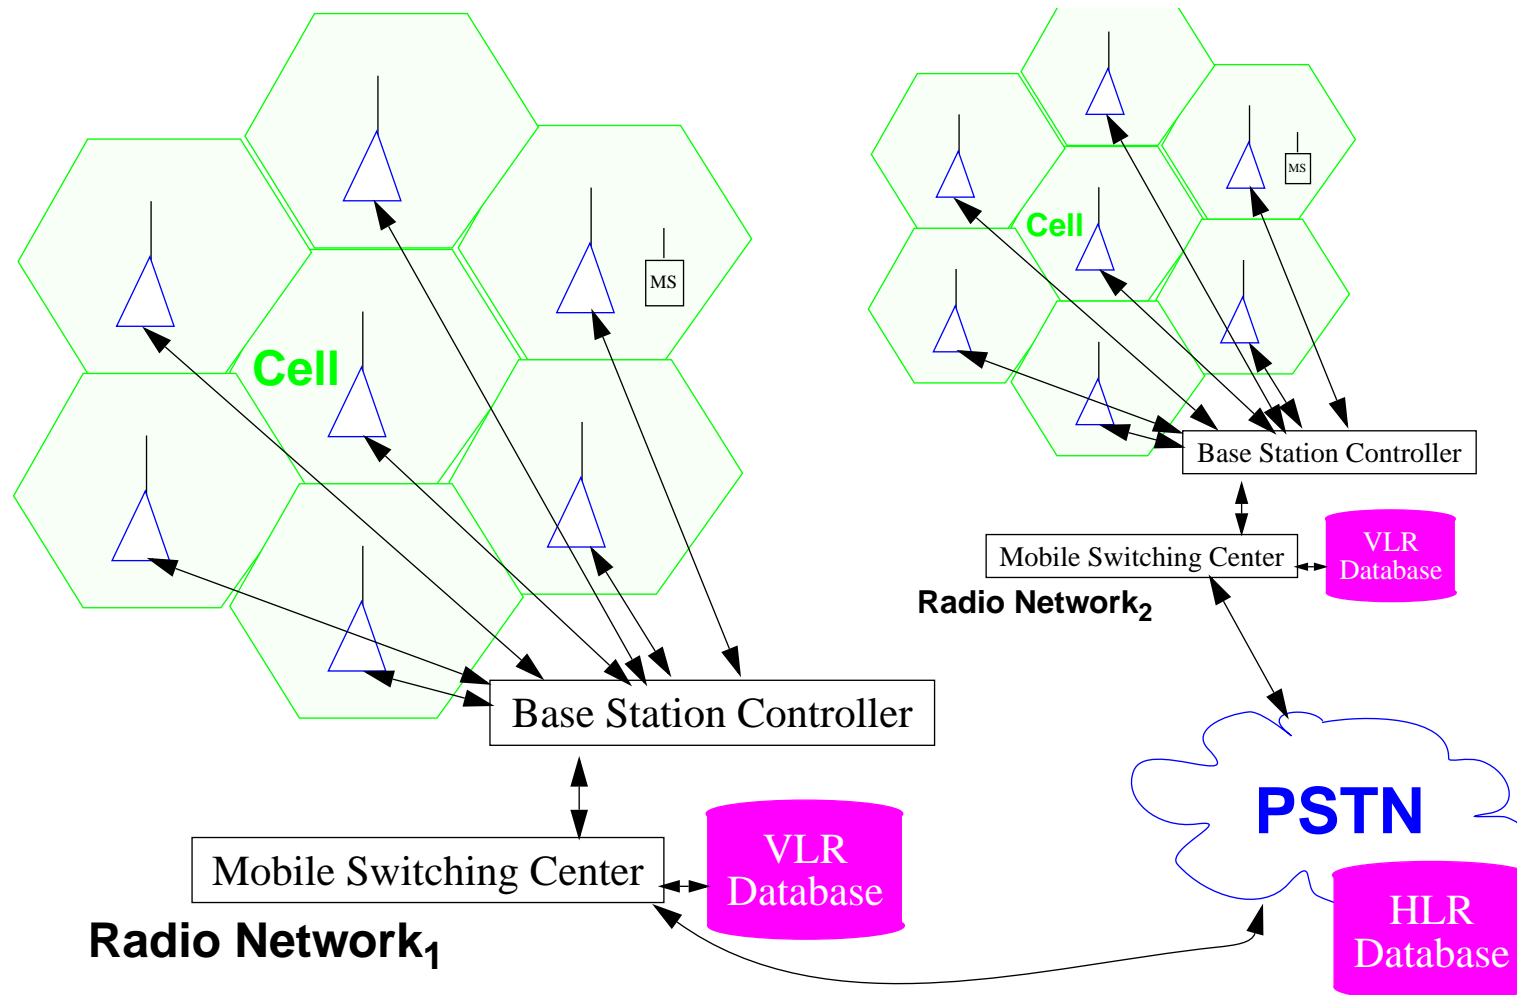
MS

Cell

Base Station Controller

Mobile Switching Center

VLR Database

Radio Network$_1$

MS

Cell

Base Station Controller

Mobile Switching Center

VLR Database

Radio Network$_2$

PSTN

HLR Database